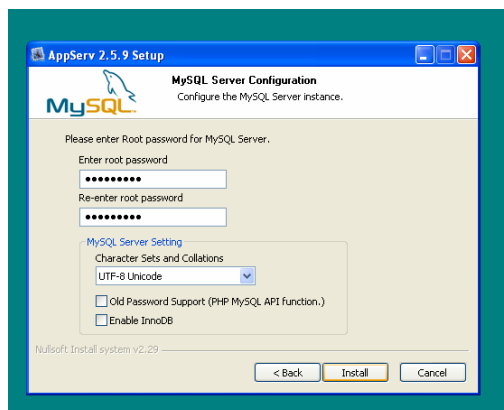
AppServ 2.5.9 Setup

MySQL

MySQL Server Configuration

Configure the MySQL Server instance.

Please enter Root password for MySQL Server.

Enter root password

••••••••••

Re-enter root password

••••••••••

MySQL Server Setting

Character Sets and Collations

UTF-8 Unicode

Old Password Support (PHP MySQL API function.)

Enable InnoDB

Nullsoft Install system v2.29

< Back

Install

Cancel